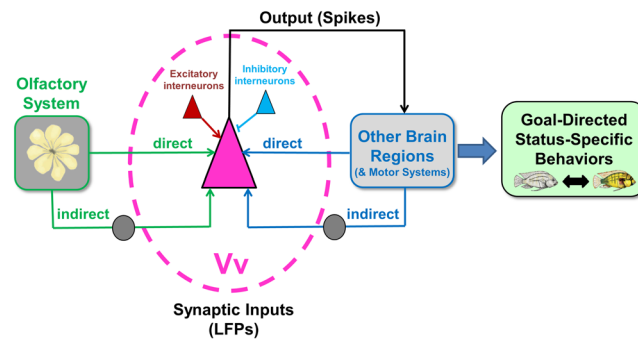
Output (Spikes)

Olfactory System

Excitatory interneurons

Inhibitory interneurons

direct

direct

indirect

indirect

Other Brain Regions
(& Motor Systems)

Goal-Directed Status-Specific Behaviors

Vv

Synaptic Inputs
(LFPs)